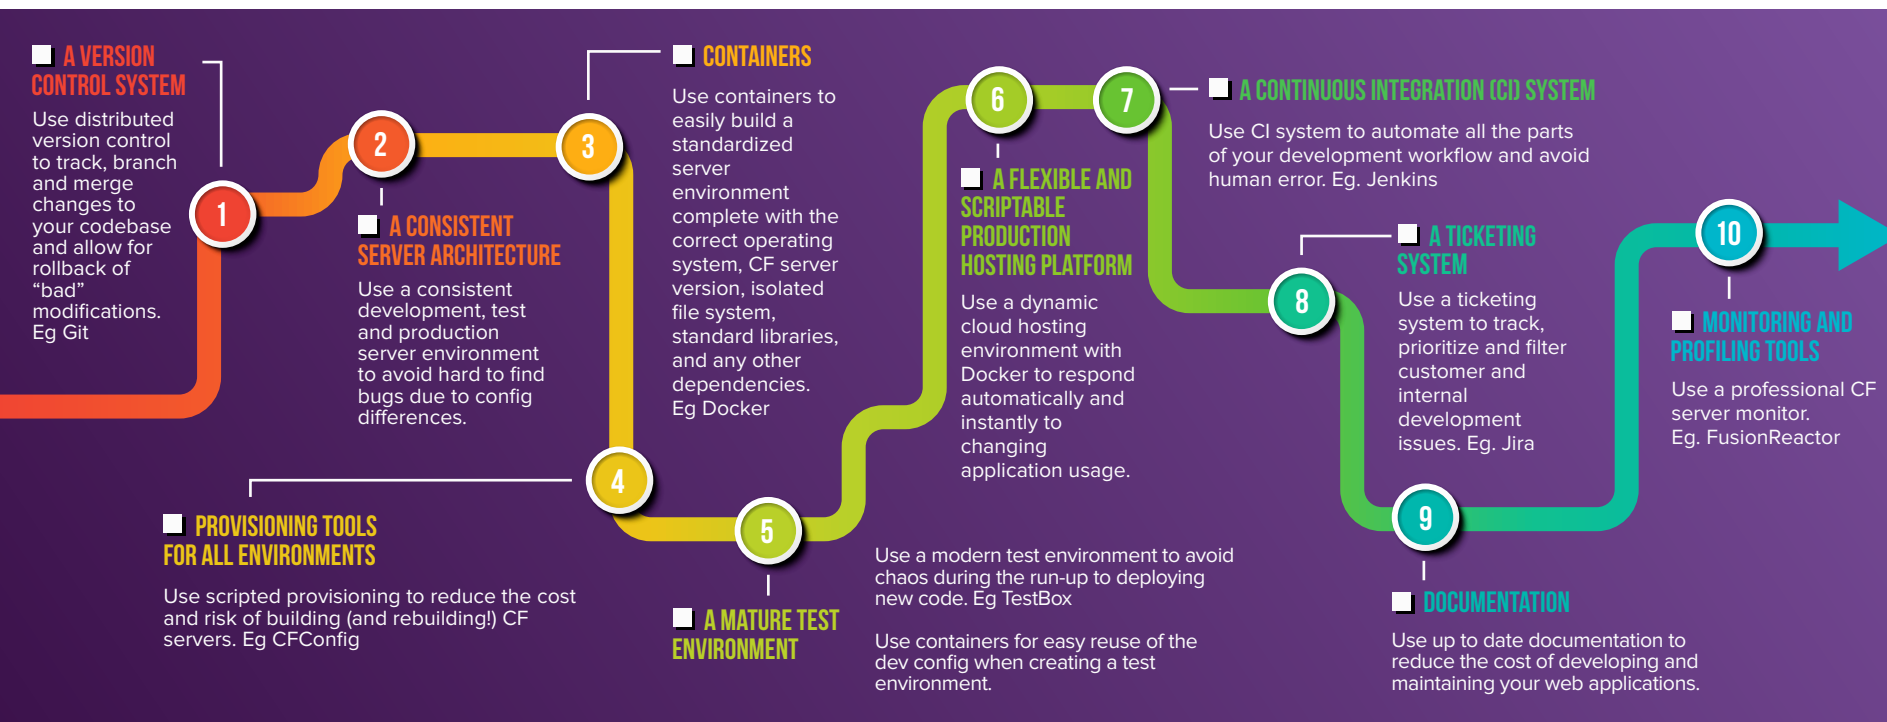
A VERSION CONTROL SYSTEM

Use distributed version control to track, branch and merge changes to your codebase and allow for rollback of “bad” modifications. Eg Git

1

2

A CONSISTENT SERVER ARCHITECTURE

Use a consistent development, test and production server environment to avoid hard to find bugs due to config differences.

3

CONTAINERS

Use containers to easily build a standardized server environment complete with the correct operating system, CF server version, isolated file system, standard libraries, and any other dependencies. Eg Docker

4

PROVISIONING TOOLS FOR ALL ENVIRONMENTS

Use scripted provisioning to reduce the cost and risk of building (and rebuilding!) CF servers. Eg CFConfig

5

A MATURE TEST ENVIRONMENT

Use a modern test environment to avoid chaos during the run-up to deploying new code. Eg TestBox

Use containers for easy reuse of the dev config when creating a test environment.

6

A FLEXIBLE AND SCRIPTABLE PRODUCTION HOSTING PLATFORM

Use a dynamic cloud hosting environment with Docker to respond automatically and instantly to changing application usage.

7

A CONTINUOUS INTEGRATION (CI) SYSTEM

Use CI system to automate all the parts of your development workflow and avoid human error. Eg. Jenkins

8

A TICKETING SYSTEM

Use a ticketing system to track, prioritize and filter customer and internal development issues. Eg. Jira

9

DOCUMENTATION

Use up to date documentation to reduce the cost of developing and maintaining your web applications.

10

MONITORING AND PROFILING TOOLS

Use a professional CF server monitor. Eg. FusionReactor